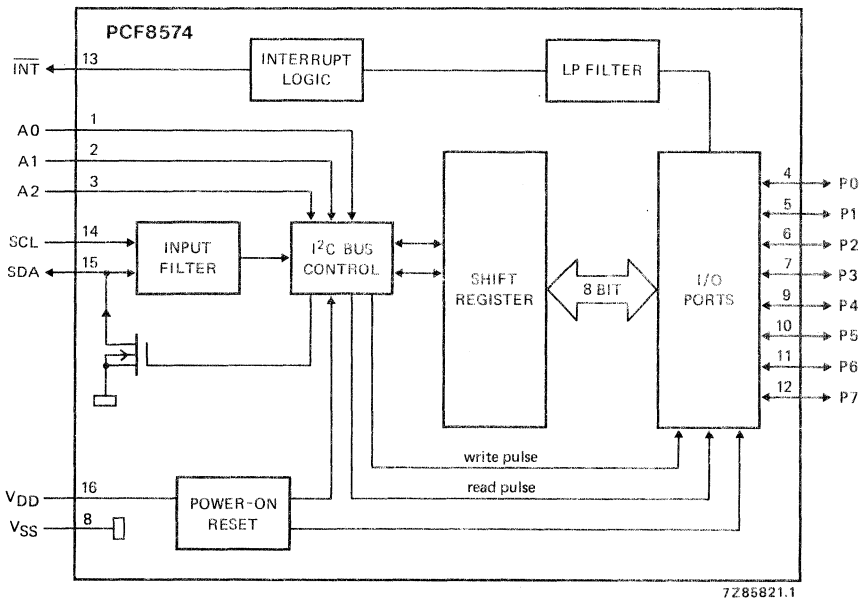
PCF8574

$\overline{INT}$ 13

INTERRUPT LOGIC

LP FILTER

A0 1
A1 2
A2 3

SCL 14
SDA 15

INPUT FILTER

$I^2C$ BUS CONTROL

SHIFT REGISTER

8 BIT

I/O PORTS

4 P0
5 P1
6 P2
7 P3
9 P4
10 P5
11 P6
12 P7

write pulse

read pulse

$V_{DD}$ 16
$V_{SS}$ 8

POWER-ON RESET

7Z85821.1